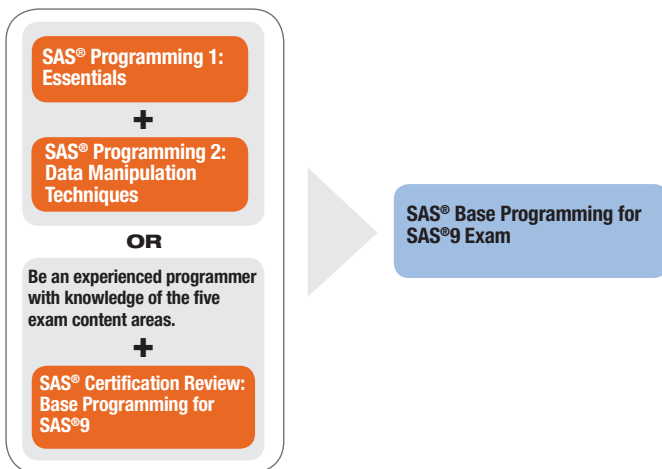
SAS® Programming 1: Essentials

+

SAS® Programming 2: Data Manipulation Techniques

OR

Be an experienced programmer with knowledge of the five exam content areas.

+

SAS® Certification Review: Base Programming for SAS®9

SAS® Base Programming for SAS®9 Exam